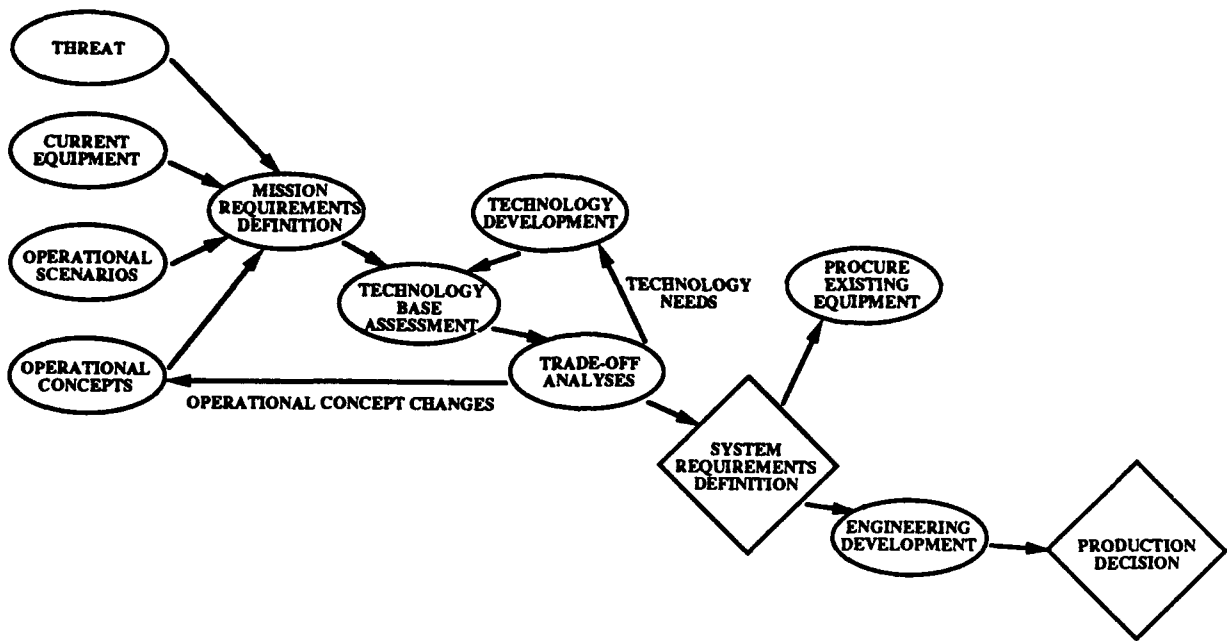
THREAT

CURRENT EQUIPMENT

OPERATIONAL SCENARIOS

OPERATIONAL CONCEPTS

MISSION REQUIREMENTS DEFINITION

TECHNOLOGY DEVELOPMENT

TECHNOLOGY BASE ASSESSMENT

TECHNOLOGY NEEDS

PROCURE EXISTING EQUIPMENT

TRADE-OFF ANALYSES

OPERATIONAL CONCEPT CHANGES

SYSTEM REQUIREMENTS DEFINITION

ENGINEERING DEVELOPMENT

PRODUCTION DECISION